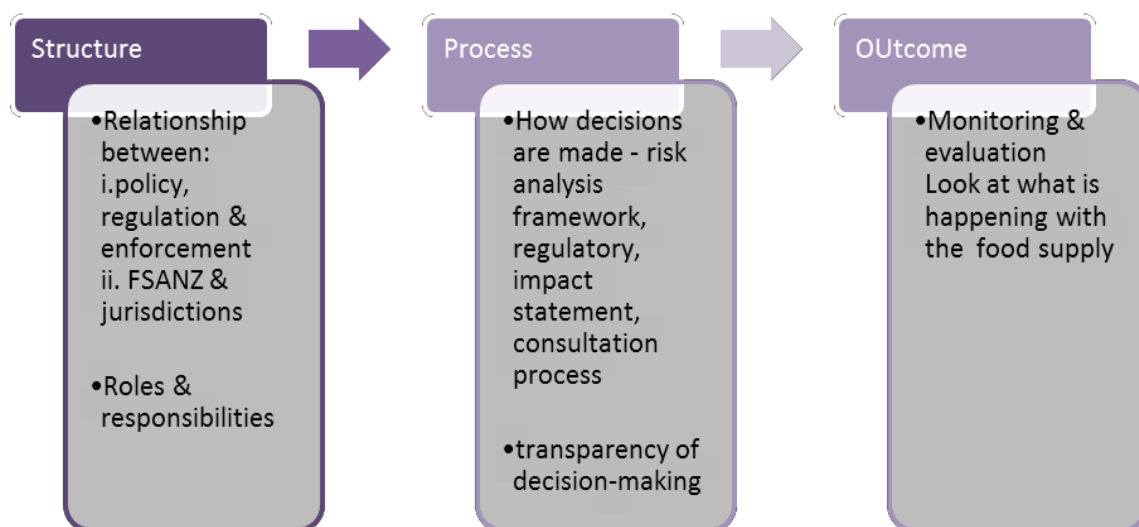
Structure

•Relationship between:
i.policy, regulation & enforcement
ii. FSANZ & jurisdictions

•Roles & responsibilities

Process

•How decisions are made - risk analysis framework, regulatory, impact statement, consultation process

•transparency of decision-making

OUtcome

•Monitoring & evaluation
Look at what is happening with the food supply